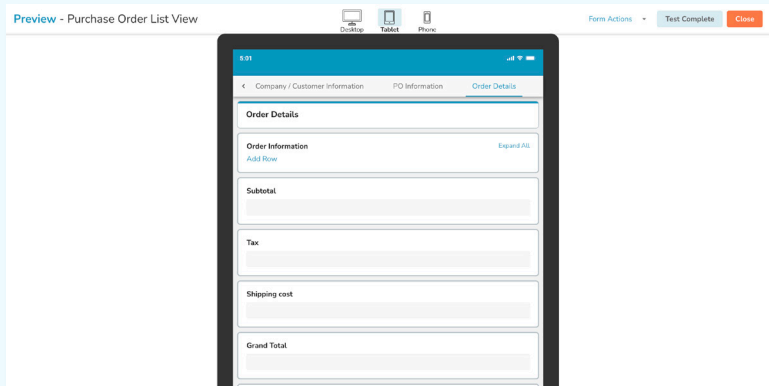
Preview - Purchase Order List View

Desktop Tablet Phone

Form Actions Test Complete Close

5:01

Company / Customer Information PO Information Order Details

Order Details

Order Information Expand All

Add Row

Subtotal

Tax

Shipping cost

Grand Total